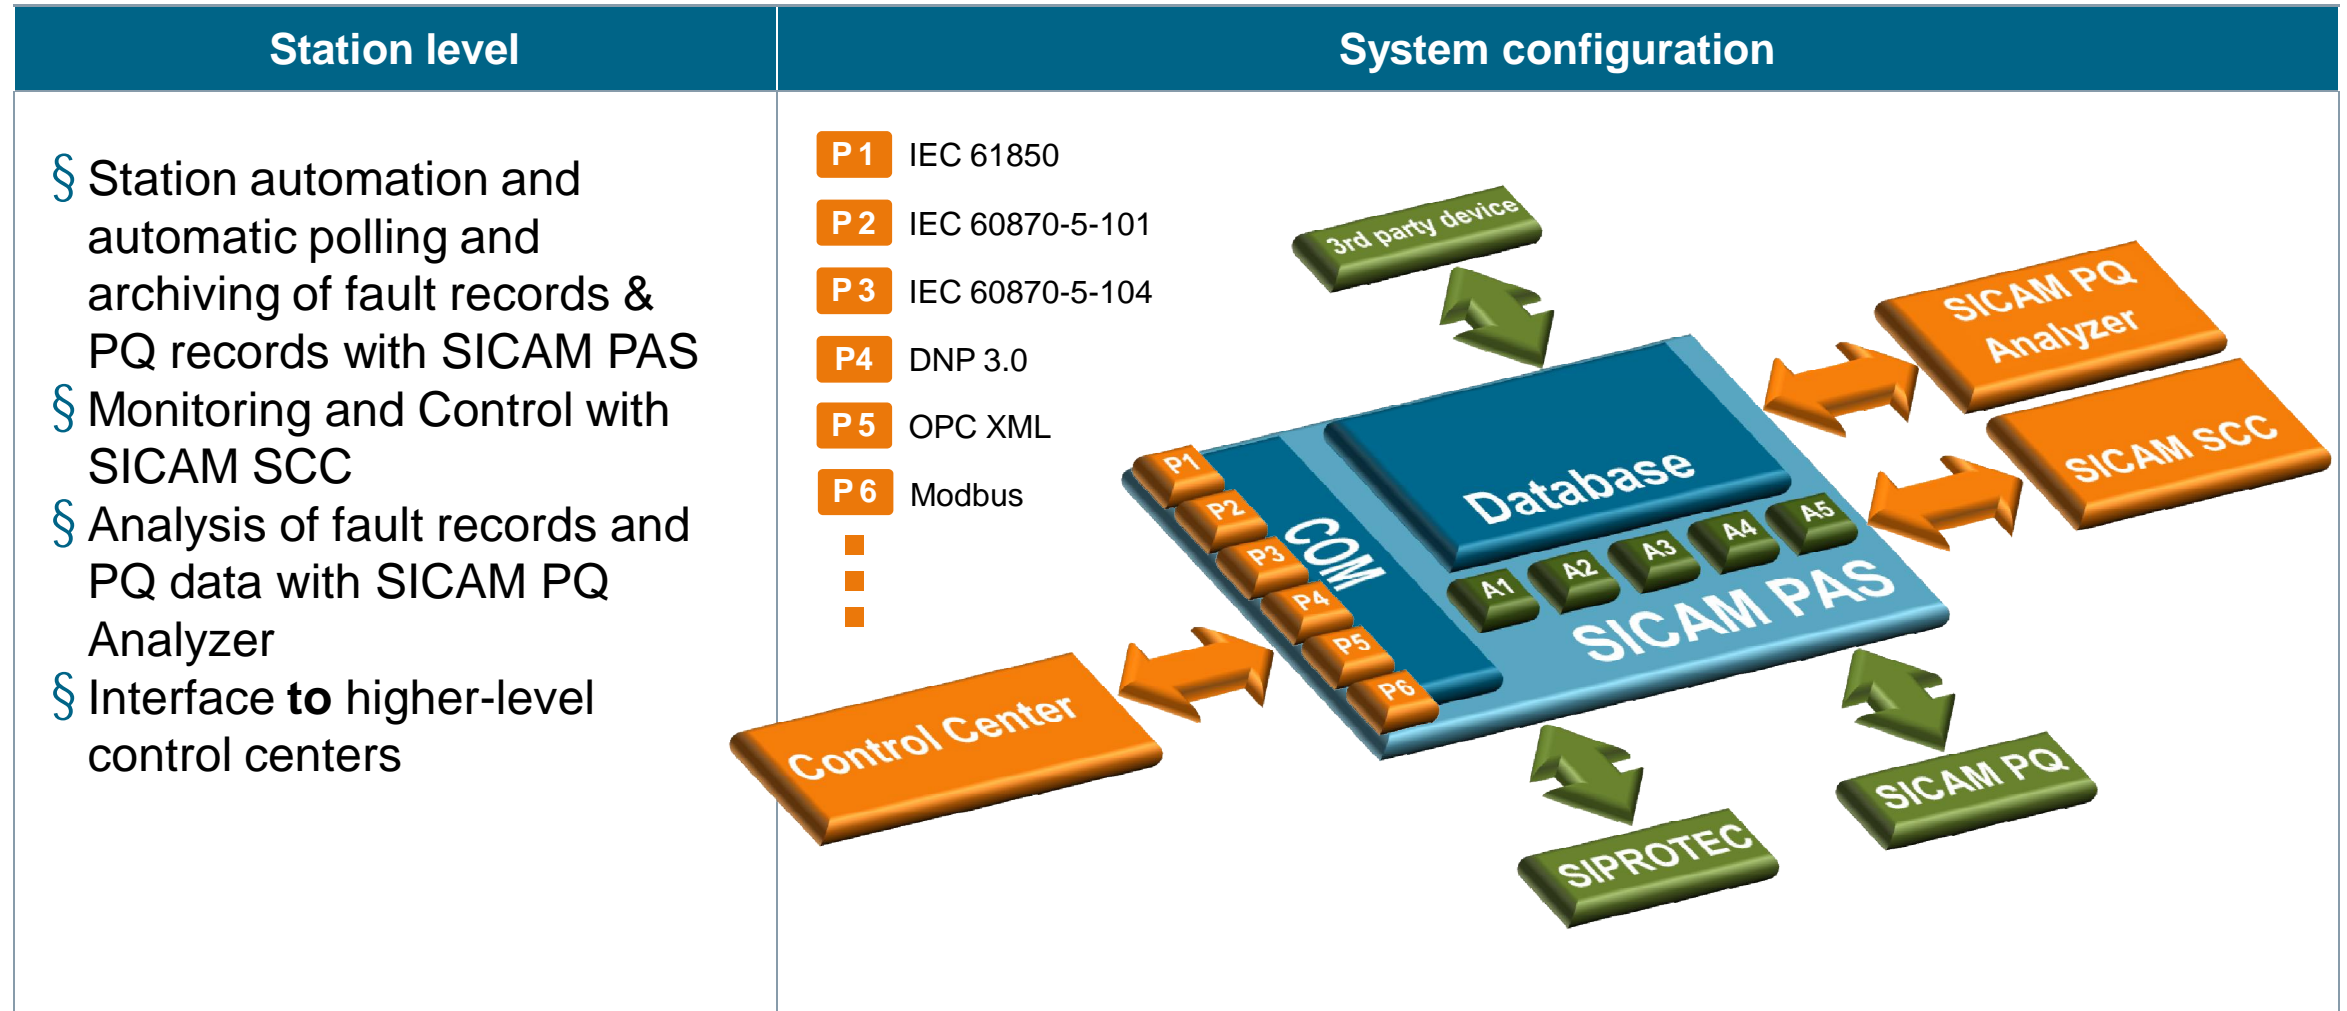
| Station level | System configuration |
|---|---|
| § Station automation and automatic polling and archiving of fault records & PQ records with SICAM PAS<br>§ Monitoring and Control with SICAM SCC<br>§ Analysis of fault records and PQ data with SICAM PQ Analyzer<br>§ Interface **to** higher-level control centers | P 1 IEC 61850<br>P 2 IEC 60870-5-101<br>P 3 IEC 60870-5-104<br>P4 DNP 3.0<br>P 5 OPC XML<br>P 6 Modbus |

3rd party device

SICAM PQ Analyzer

SICAM SCC

Database

P1
P2
P3
P4
P5
P6

COM

A1 A2 A3 A4 A5

SICAM PAS

Control Center

SIPROTEC

SICAM PQ